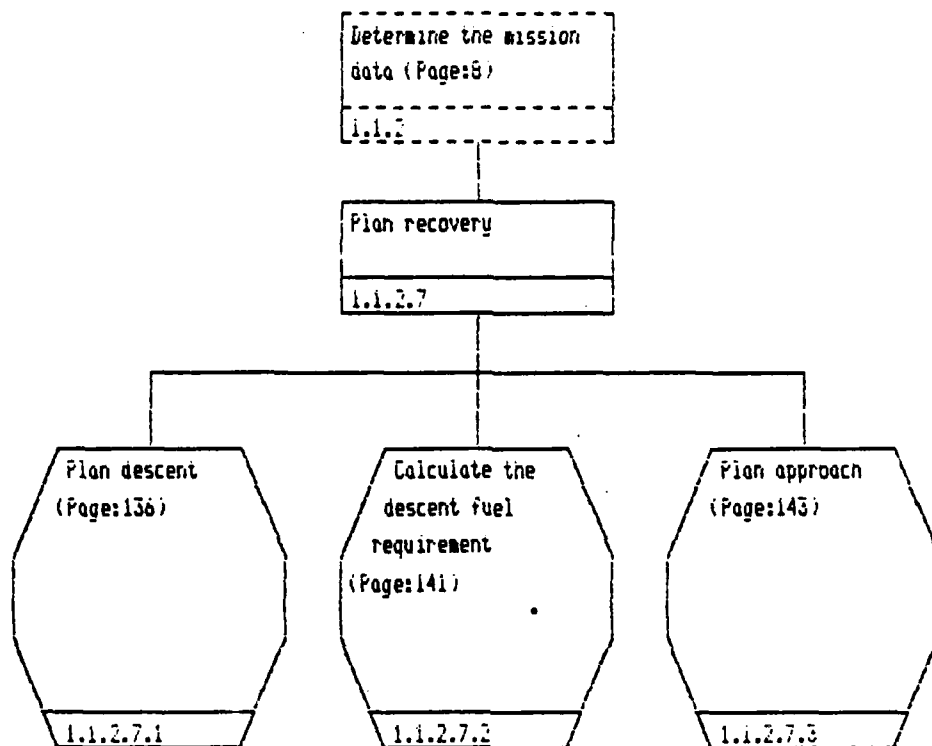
Determine the mission data (Page:8)

1.1.2

Plan recovery

1.1.2.7

Plan descent (Page:136)

1.1.2.7.1

Calculate the descent fuel requirement (Page:141)

1.1.2.7.2

Plan approach (Page:143)

1.1.2.7.3